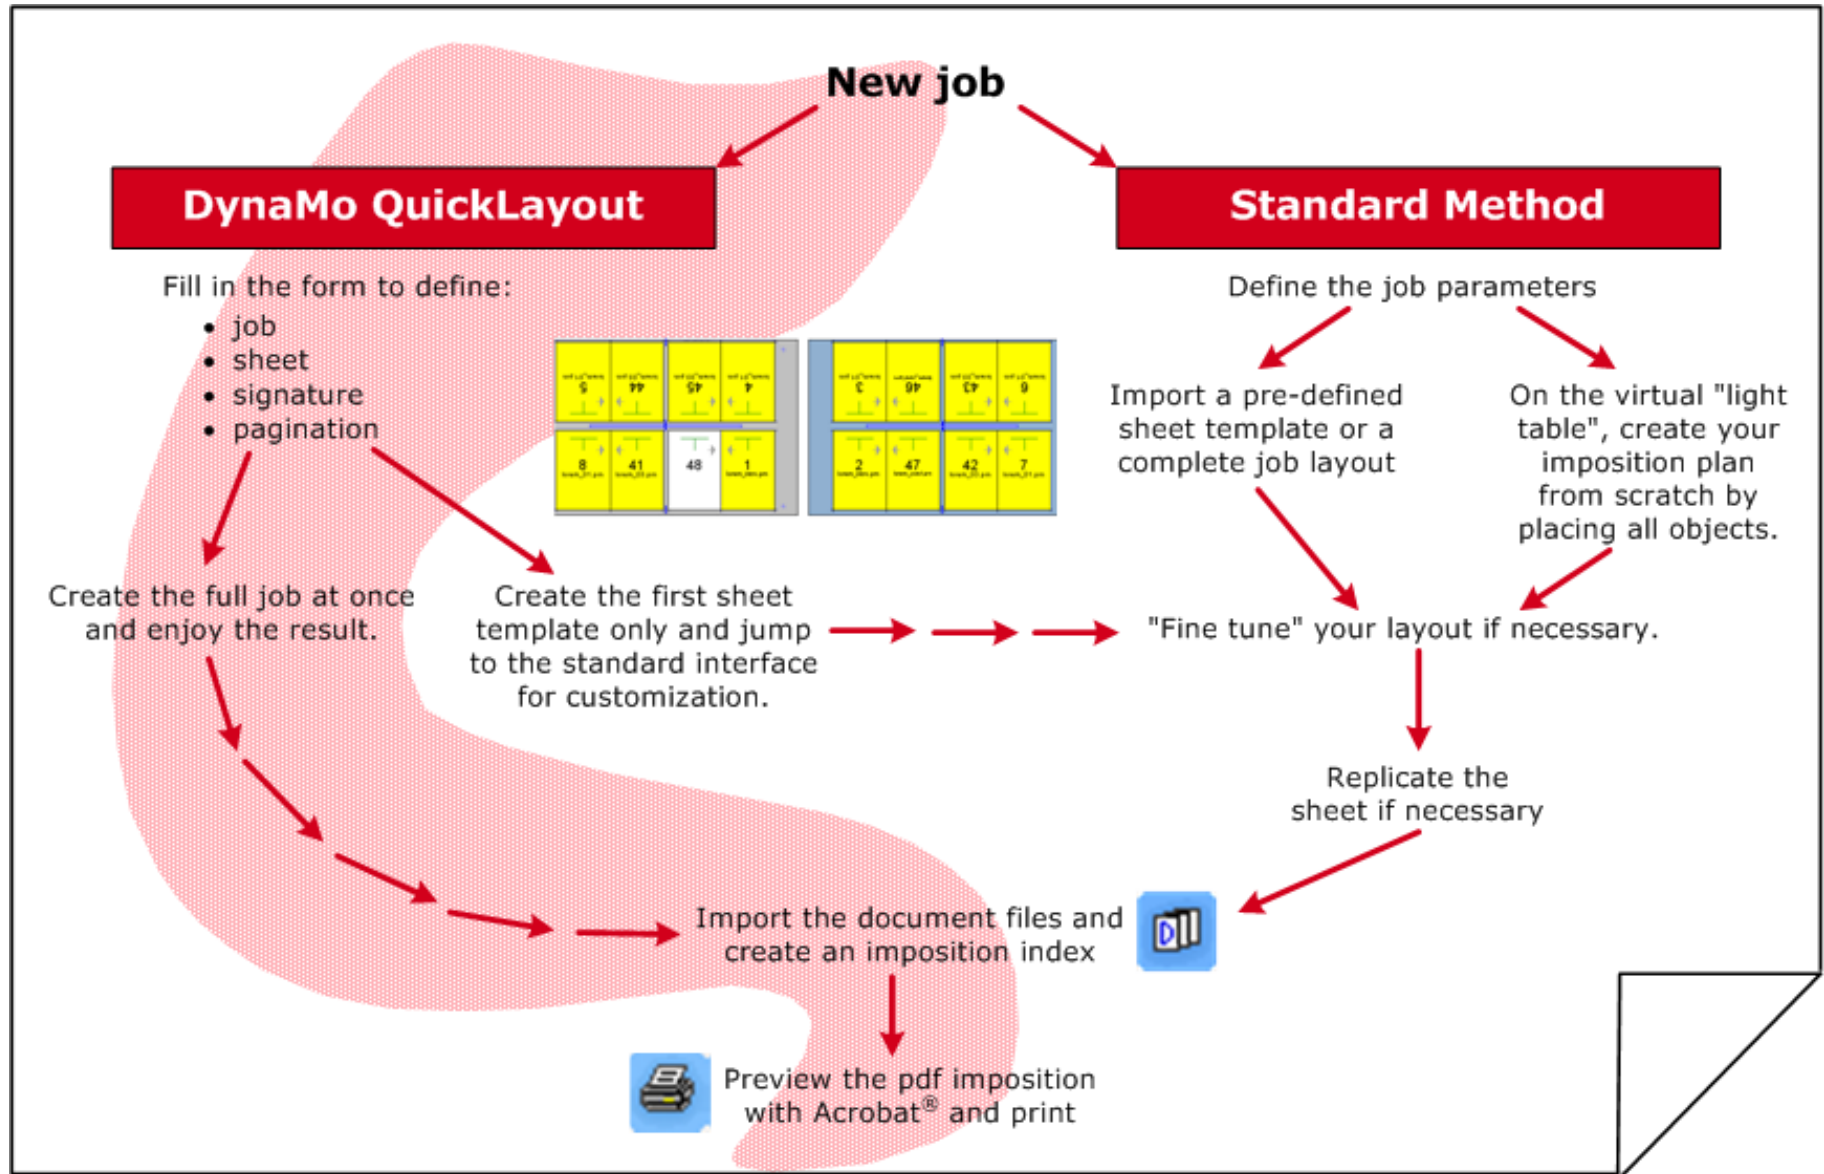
New job

DynaMo QuickLayout

Standard Method

Fill in the form to define:
- job
- sheet
- signature
- pagination

5 44 45 4
8 41 48 1

3 46 43 6
2 47 42 7

Define the job parameters

Import a pre-defined sheet template or a complete job layout

On the virtual "light table", create your imposition plan from scratch by placing all objects.

Create the full job at once and enjoy the result.

Create the first sheet template only and jump to the standard interface for customization.

"Fine tune" your layout if necessary.

Replicate the sheet if necessary

Import the document files and create an imposition index

Preview the pdf imposition with Acrobat® and print